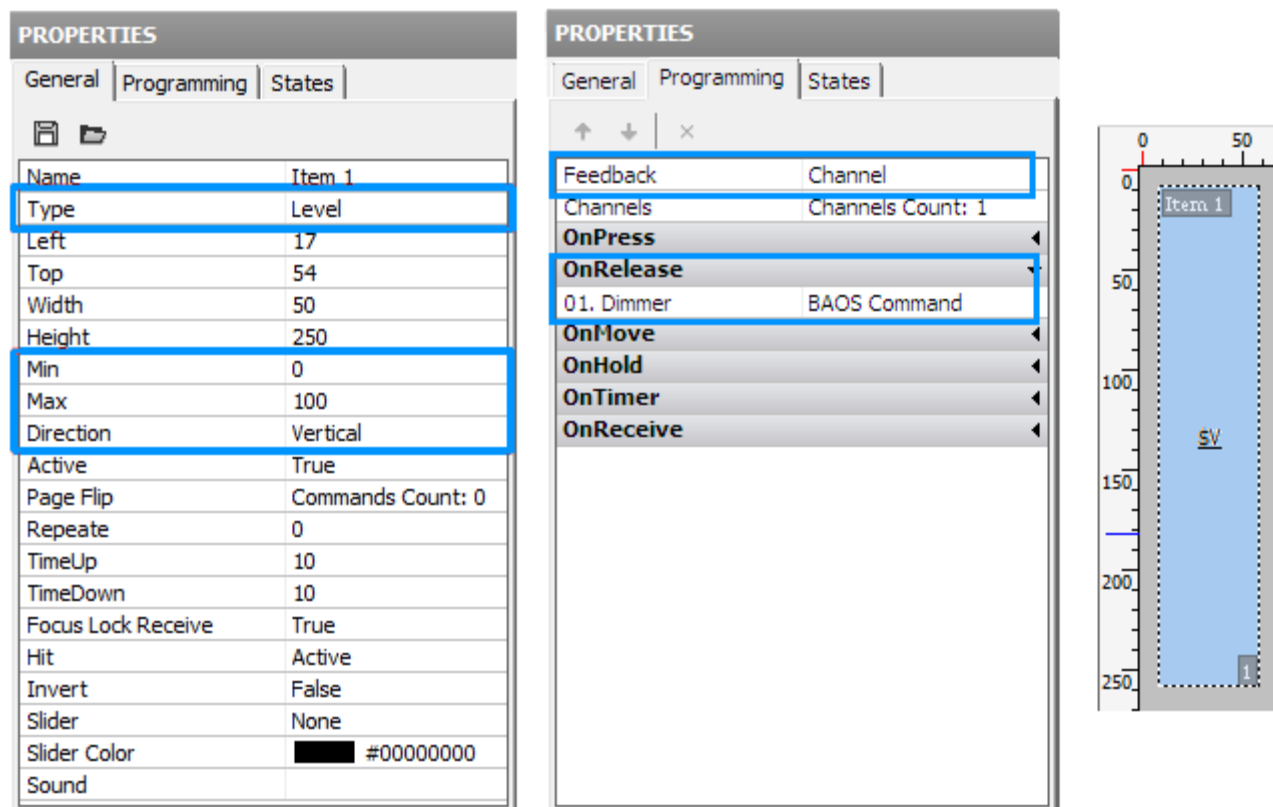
PROPERTIES

General | Programming | States

| Name | Item 1 |
|---|---|
| Type | Level |
| Left | 17 |
| Top | 54 |
| Width | 50 |
| Height | 250 |
| Min | 0 |
| Max | 100 |
| Direction | Vertical |
| Active | True |
| Page Flip | Commands Count: 0 |
| Repeate | 0 |
| TimeUp | 10 |
| TimeDown | 10 |
| Focus Lock Receive | True |
| Hit | Active |
| Invert | False |
| Slider | None |
| Slider Color | #00000000 |
| Sound | |

PROPERTIES

General | Programming | States

| Feedback | Channel |
|---|---|
| Channels | Channels Count: 1 |
| OnPress | |
| OnRelease | |
| 01. Dimmer | BAOS Command |
| OnMove | |
| OnHold | |
| OnTimer | |
| OnReceive | |

0 50
0
50
100
150
200
250
Item 1
SV
1